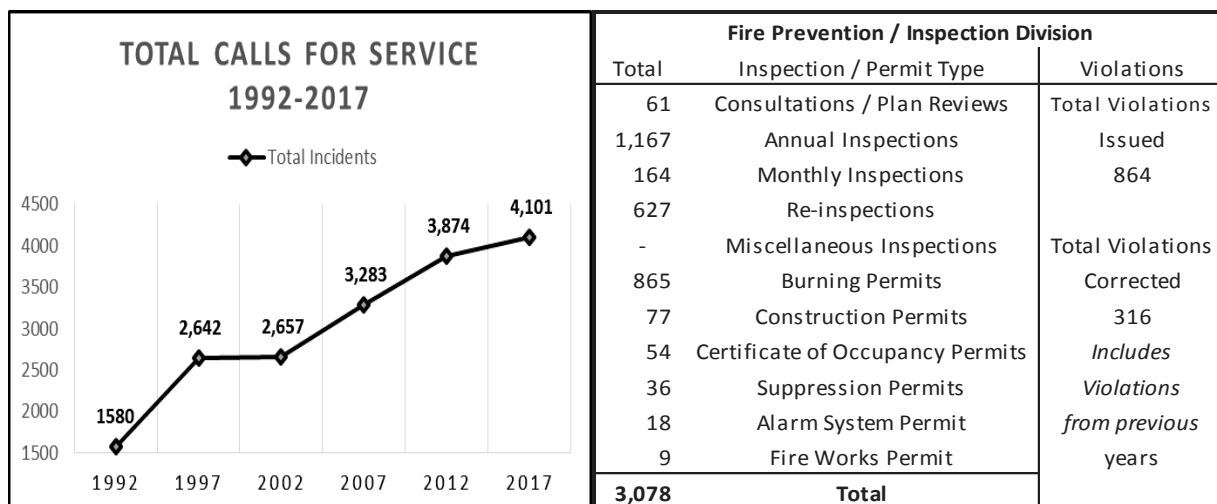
TOTAL CALLS FOR SERVICE
1992-2017

Total Incidents

4500
4000
3500
3000
2500
2000
1500

1580
2,642
2,657
3,283
3,874
4,101

1992 1997 2002 2007 2012 2017

Fire Prevention / Inspection Division

| Total | Inspection / Permit Type | Violations |
|---|---|---|
| 61 | Consultations / Plan Reviews | Total Violations |
| 1,167 | Annual Inspections | Issued |
| 164 | Monthly Inspections | 864 |
| 627 | Re-inspections | |
| - | Miscellaneous Inspections | Total Violations |
| 865 | Burning Permits | Corrected |
| 77 | Construction Permits | 316 |
| 54 | Certificate of Occupancy Permits | *Includes* |
| 36 | Suppression Permits | *Violations* |
| 18 | Alarm System Permit | *from previous* |
| 9 | Fire Works Permit | years |
| **3,078** | **Total** | |